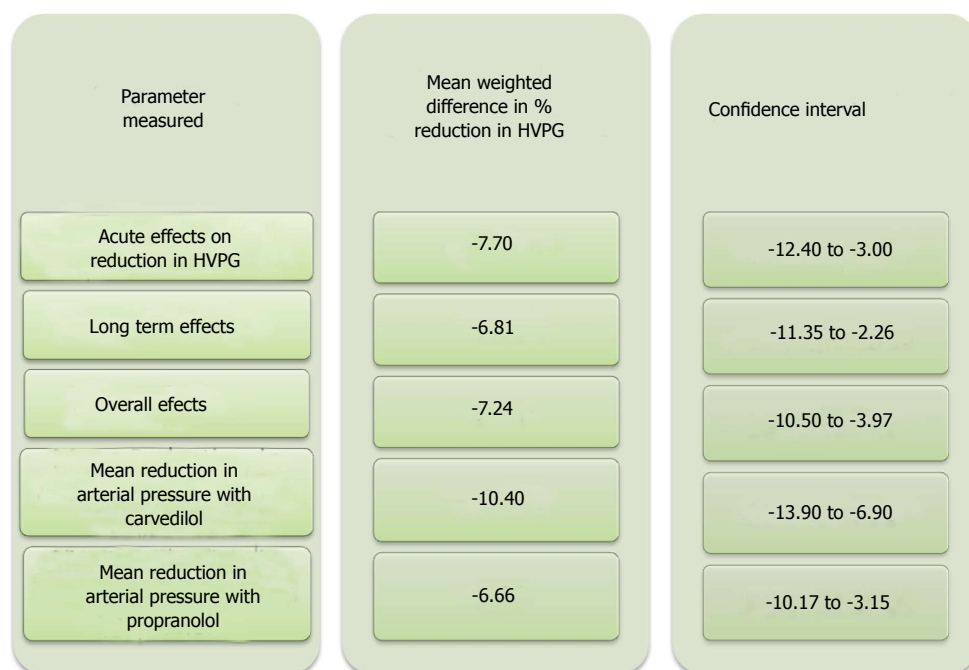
| Parameter measured | Mean weighted difference in % reduction in HVPG | Confidence interval |
|---|---|---|
| Acute effects on reduction in HVPG | -7.70 | -12.40 to -3.00 |
| Long term effects | -6.81 | -11.35 to -2.26 |
| Overall efects | -7.24 | -10.50 to -3.97 |
| Mean reduction in arterial pressure with carvedilol | -10.40 | -13.90 to -6.90 |
| Mean reduction in arterial pressure with propranolol | -6.66 | -10.17 to -3.15 |